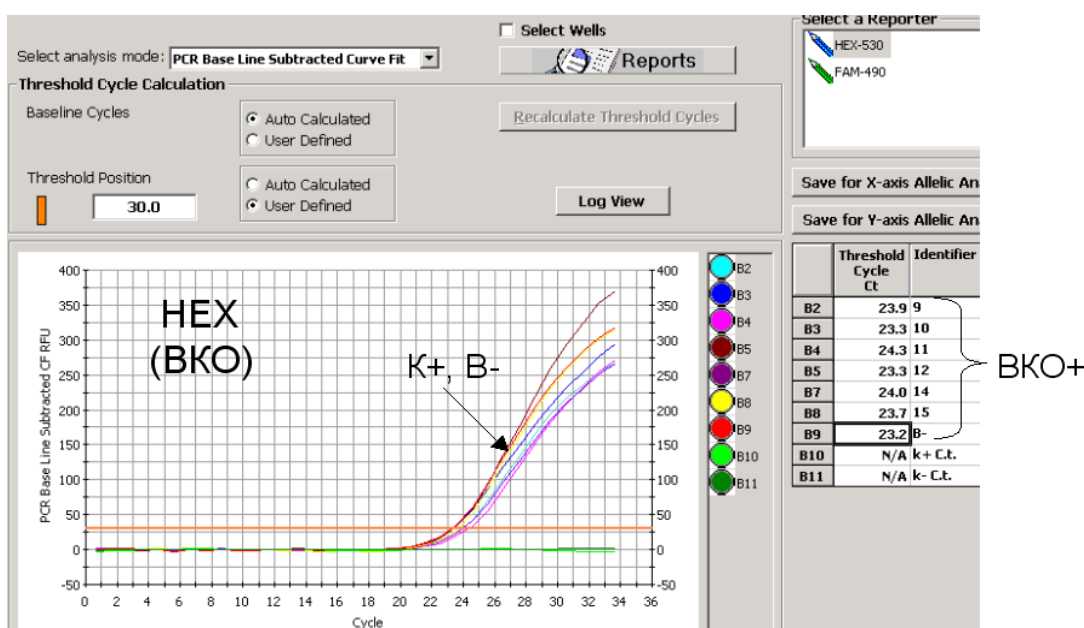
Select analysis mode: PCR Base Line Subtracted Curve Fit

Select Wells

Reports

Select a Reporter

HEX-530

FAM-490

Threshold Cycle Calculation

Baseline Cycles

Auto Calculated

User Defined

Recalculate Threshold Cycles

Threshold Position

30.0

Auto Calculated

User Defined

Log View

Save for X-axis Allelic An

Save for Y-axis Allelic An

HEX (BKO)

K+, B-

PCR Base Line Subtracted CF RFU

Cycle

400
350
300
250
200
150
100
50
0
-50

0 2 4 6 8 10 12 14 16 18 20 22 24 26 28 30 32 34 36

B2
B3
B4
B5
B7
B8
B9
B10
B11

| | Threshold Cycle Ct | Identifier |
|---|---|---|
| B2 | 23.9 | 9 |
| B3 | 23.3 | 10 |
| B4 | 24.3 | 11 |
| B5 | 23.3 | 12 |
| B7 | 24.0 | 14 |
| B8 | 23.7 | 15 |
| B9 | 23.2 | B- |
| B10 | N/A | k+ C.t. |
| B11 | N/A | k- C.t. |

BKO+